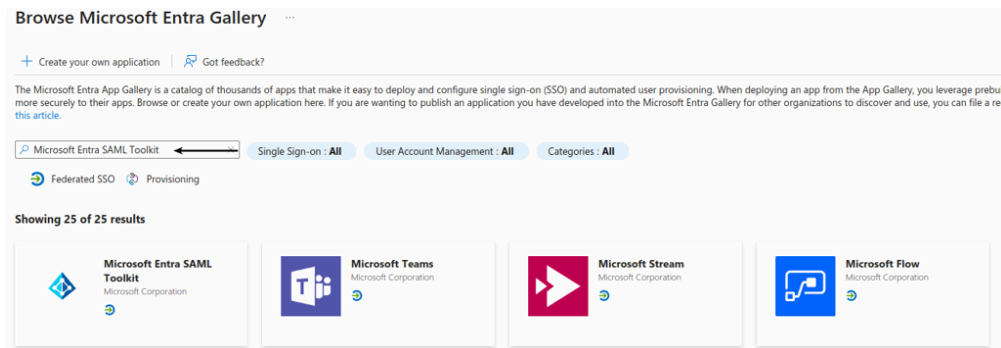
Browse Microsoft Entra Gallery ···

+ Create your own application | Got feedback?

The Microsoft Entra App Gallery is a catalog of thousands of apps that make it easy to deploy and configure single sign-on (SSO) and automated user provisioning. When deploying an app from the App Gallery, you leverage prebu more securely to their apps. Browse or create your own application here. If you are wanting to publish an application you have developed into the Microsoft Entra Gallery for other organizations to discover and use, you can file a re this article.

Microsoft Entra SAML Toolkit

Single Sign-on : All

User Account Management : All

Categories : All

Federated SSO

Provisioning

Showing 25 of 25 results

Microsoft Entra SAML Toolkit
Microsoft Corporation

Microsoft Teams
Microsoft Corporation

Microsoft Stream
Microsoft Corporation

Microsoft Flow
Microsoft Corporation